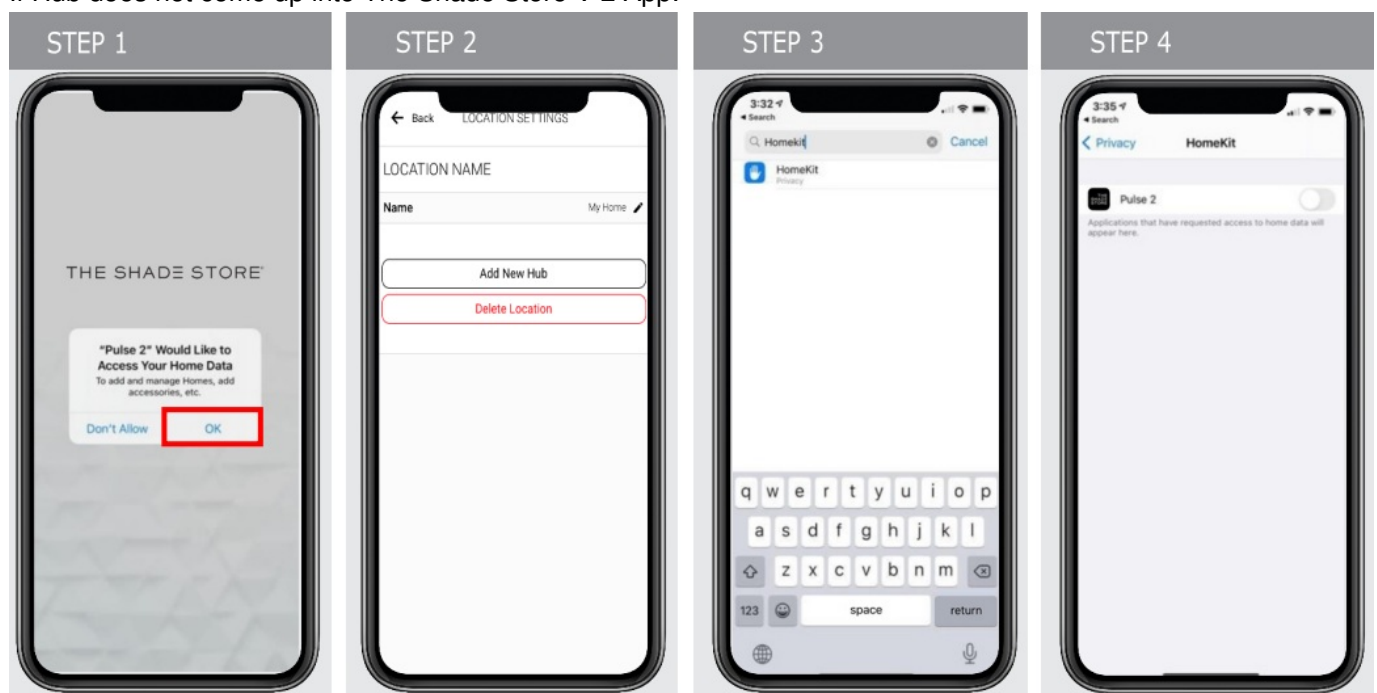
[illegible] Hub does not come up into The Shade Store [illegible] App.

STEP 1

THE SHADE STORE

"Pulse 2" Would Like to Access Your Home Data
To add and manage Homes, add accessories, etc.

Don't Allow
OK

STEP 2

← Back LOCATION SETTINGS

LOCATION NAME

Name My Home

Add New Hub

Delete Location

STEP 3

3:32
◂ Search

Homekit Cancel

HomeKit
Privacy

q w e r t y u i o p
a s d f g h j k l
z x c v b n m
123 space return

STEP 4

3:35
◂ Search

Privacy HomeKit

Pulse 2

Applications that have requested access to home data will appear here.